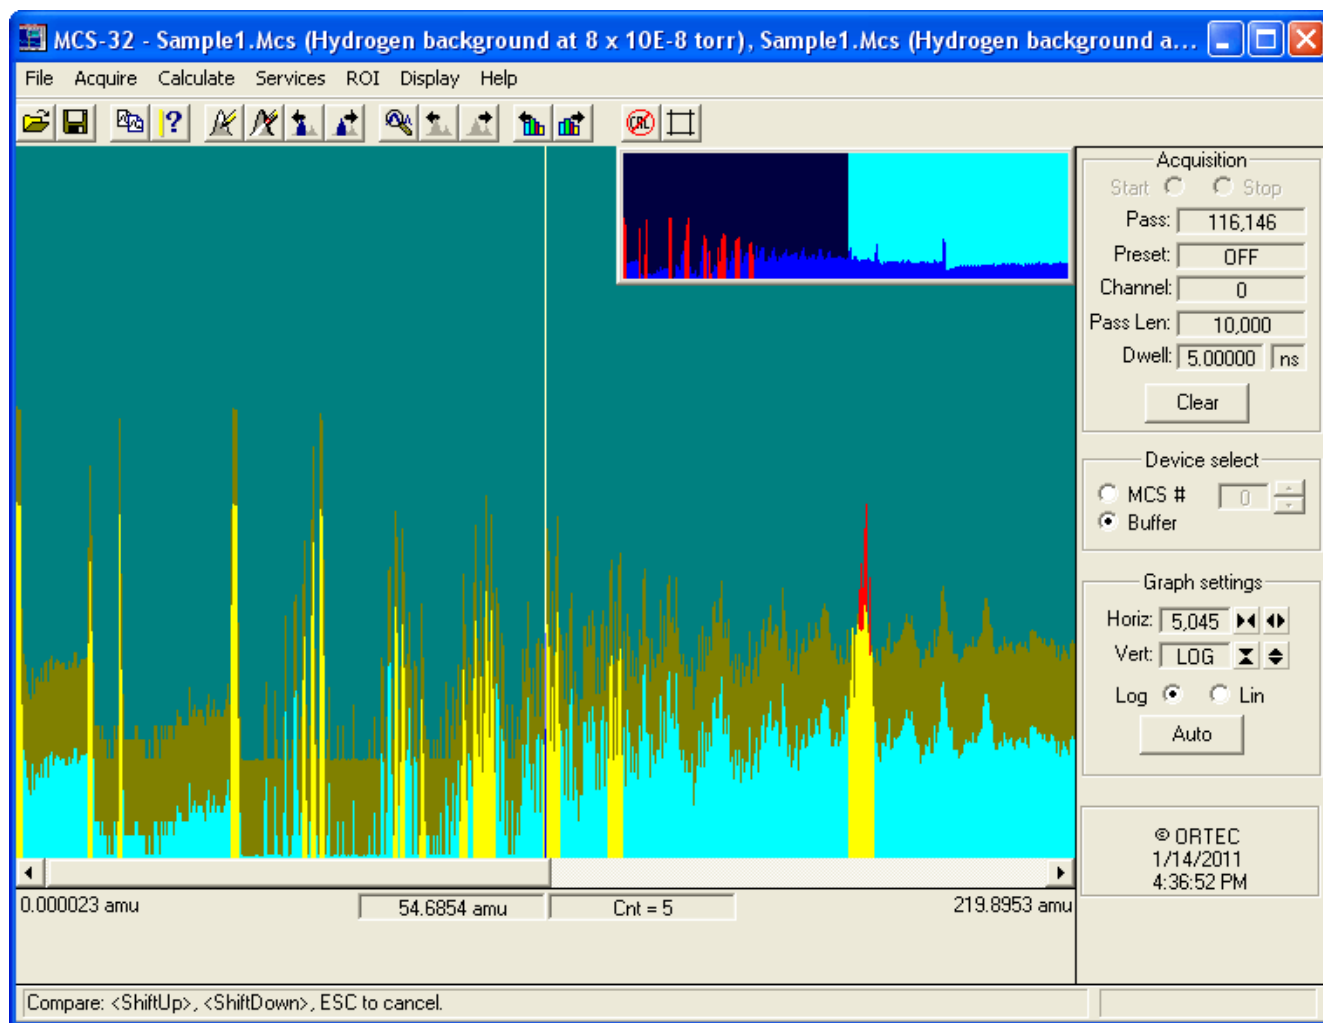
MCS-32 - Sample1.Mcs (Hydrogen background at 8 x 10E-8 torr), Sample1.Mcs (Hydrogen background a...

File Acquire Calculate Services ROI Display Help

Acquisition
Start Stop
Pass: 116,146
Preset: OFF
Channel: 0
Pass Len: 10,000
Dwell: 5.00000 ns
Clear

Device select
MCS # 0
Buffer

Graph settings
Horiz: 5,045
Vert: LOG
Log Lin
Auto

© ORTEC
1/14/2011
4:36:52 PM

0.000023 amu 54.6854 amu Cnt = 5 219.8953 amu

Compare: <ShiftUp>, <ShiftDown>, ESC to cancel.